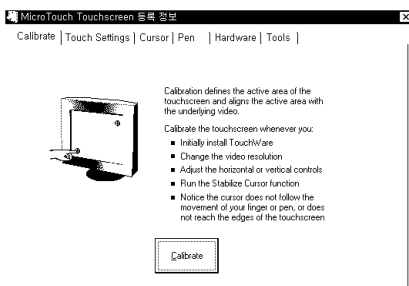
MicroTouch Touchscreen 등록 정보

Calibrate | Touch Settings | Cursor | Pen | Hardware | Tools |

Calibration defines the active area of the touchscreen and aligns the active area with the underlying video.

Calibrate the touchscreen whenever you:

■ Initially install TouchWare
■ Change the video resolution
■ Adjust the horizontal or vertical controls
■ Run the Stabilize Cursor function
■ Notice the cursor does not follow the movement of your finger or pen, or does not reach the edges of the touchscreen

Calibrate